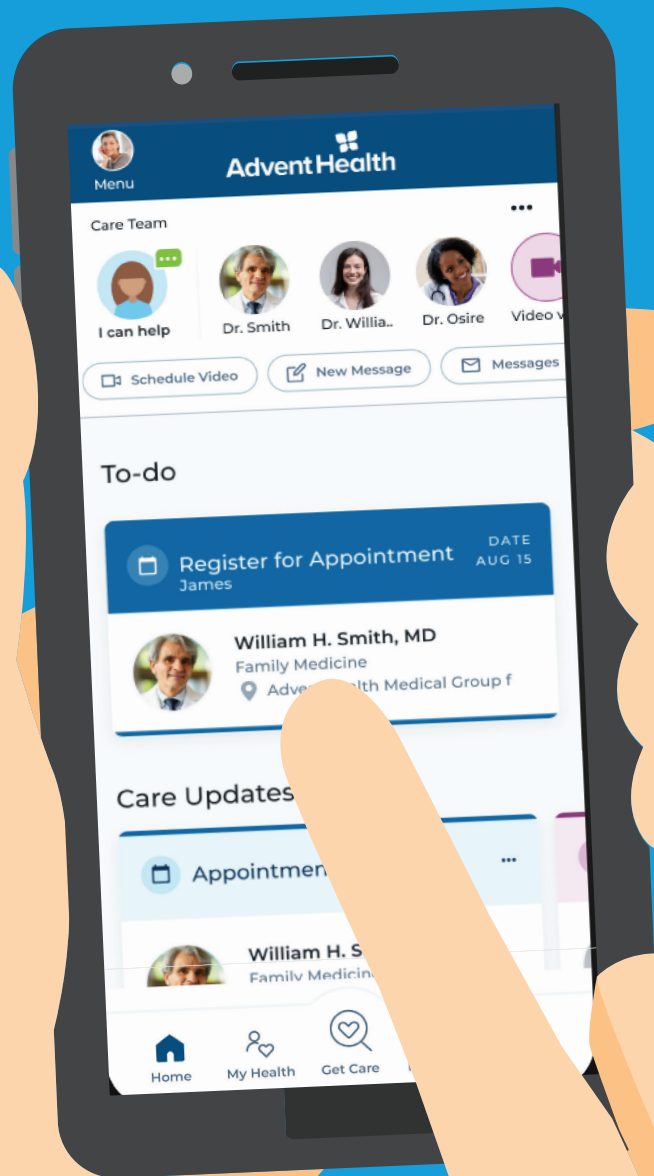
Menu

AdventHealth

Care Team

I can help

Dr. Smith

Dr. Willia..

Dr. Osire

Video v

Schedule Video

New Message

Messages

To-do

Register for Appointment
James

DATE
AUG 15

William H. Smith, MD
Family Medicine
Adve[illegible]lth Medical Group f

Care Updates

Appointmen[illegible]

William H. S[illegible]
Family Medicin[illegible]

Home

My Health

Get Care